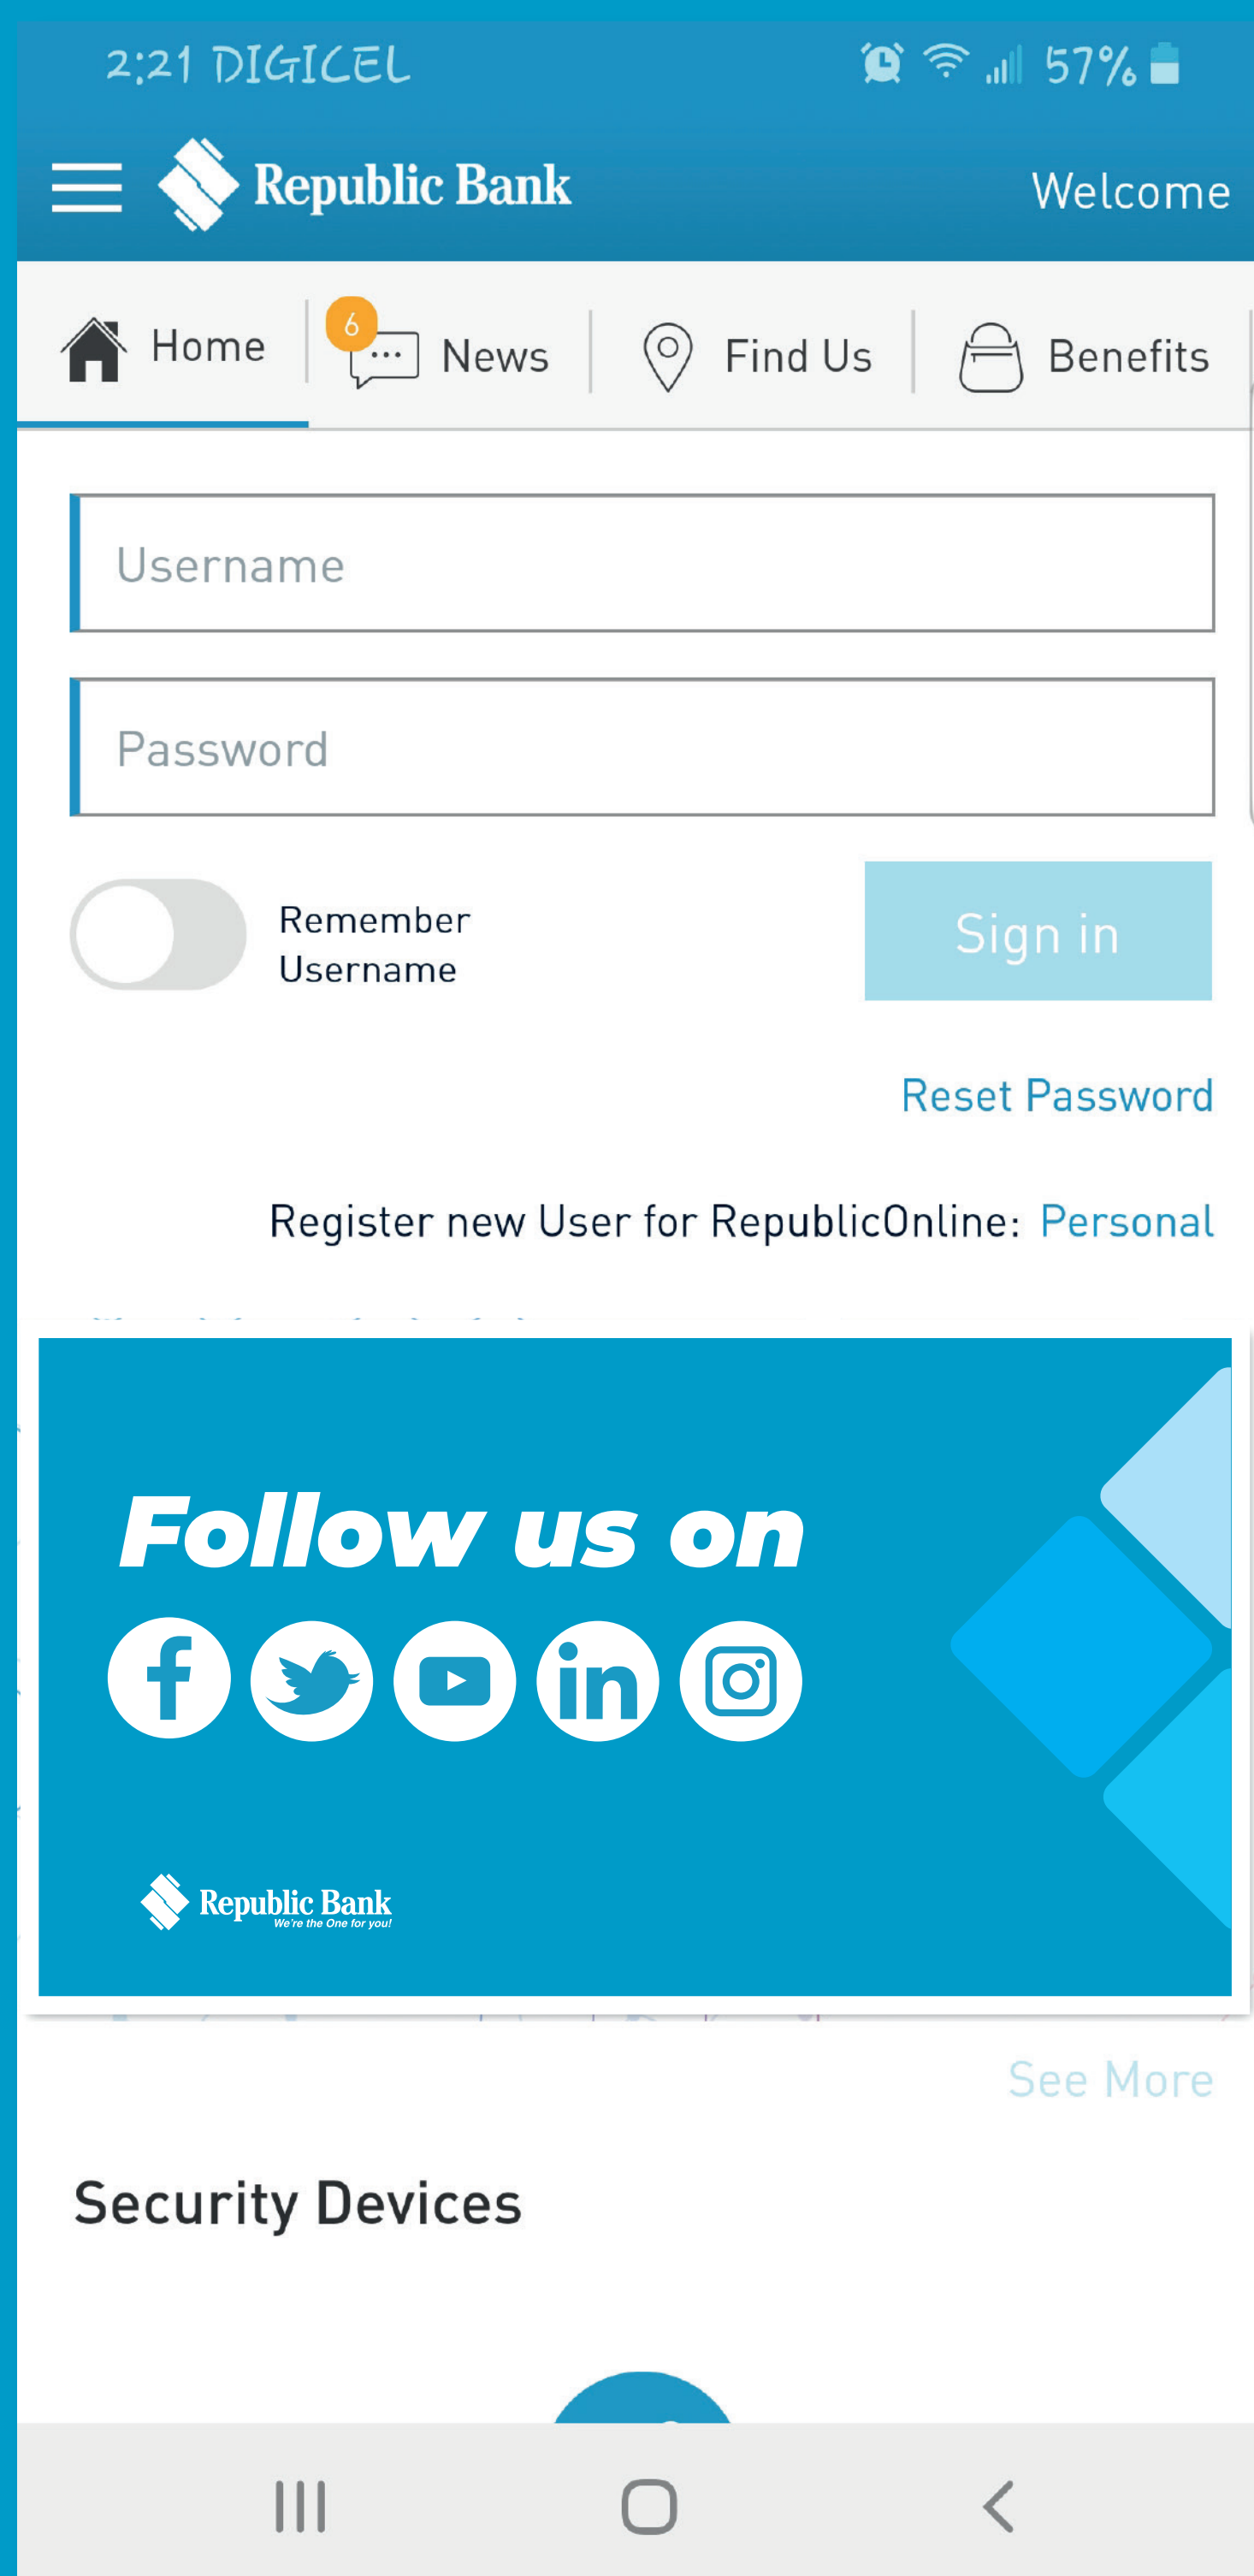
2:21 DIGICEL 57%

Republic Bank Welcome

Home 6 News Find Us Benefits

Username

Password

Remember Username

Sign in

Reset Password

Register new User for RepublicOnline: Personal

Follow us on

Republic Bank We're the One for you!

See More

Security Devices